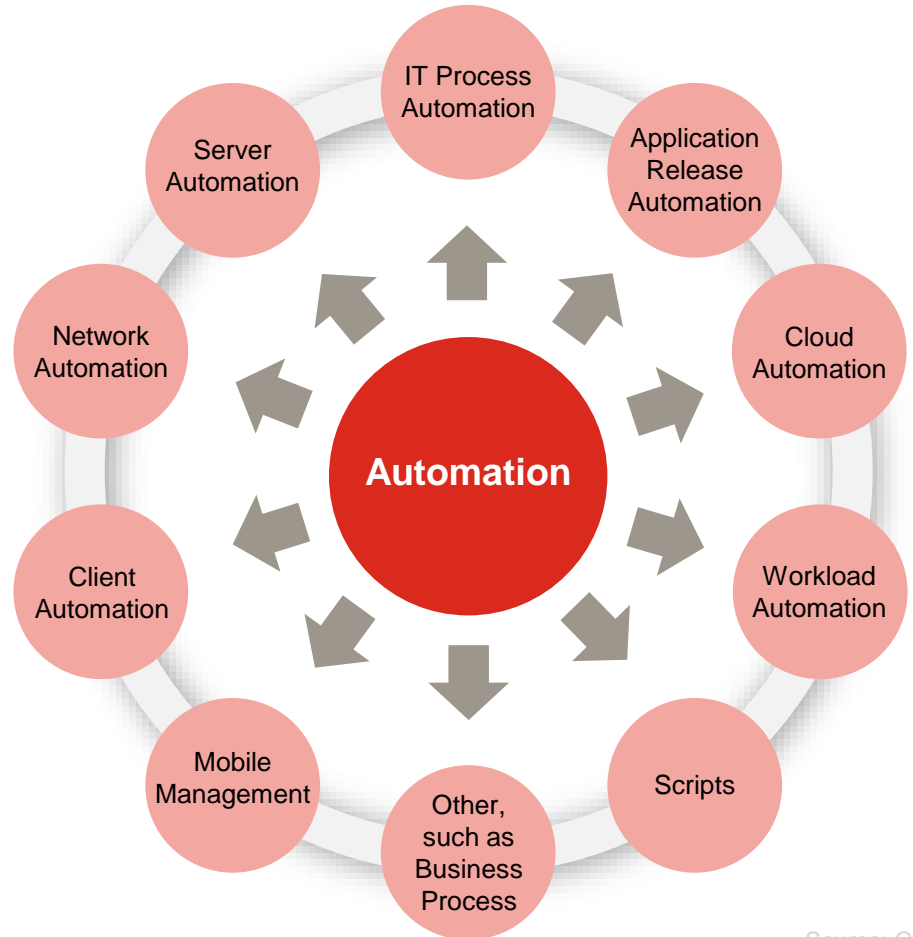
Automation

IT Process Automation

Application Release Automation

Cloud Automation

Workload Automation

Scripts

Other, such as Business Process

Mobile Management

Client Automation

Network Automation

Server Automation

Source: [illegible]